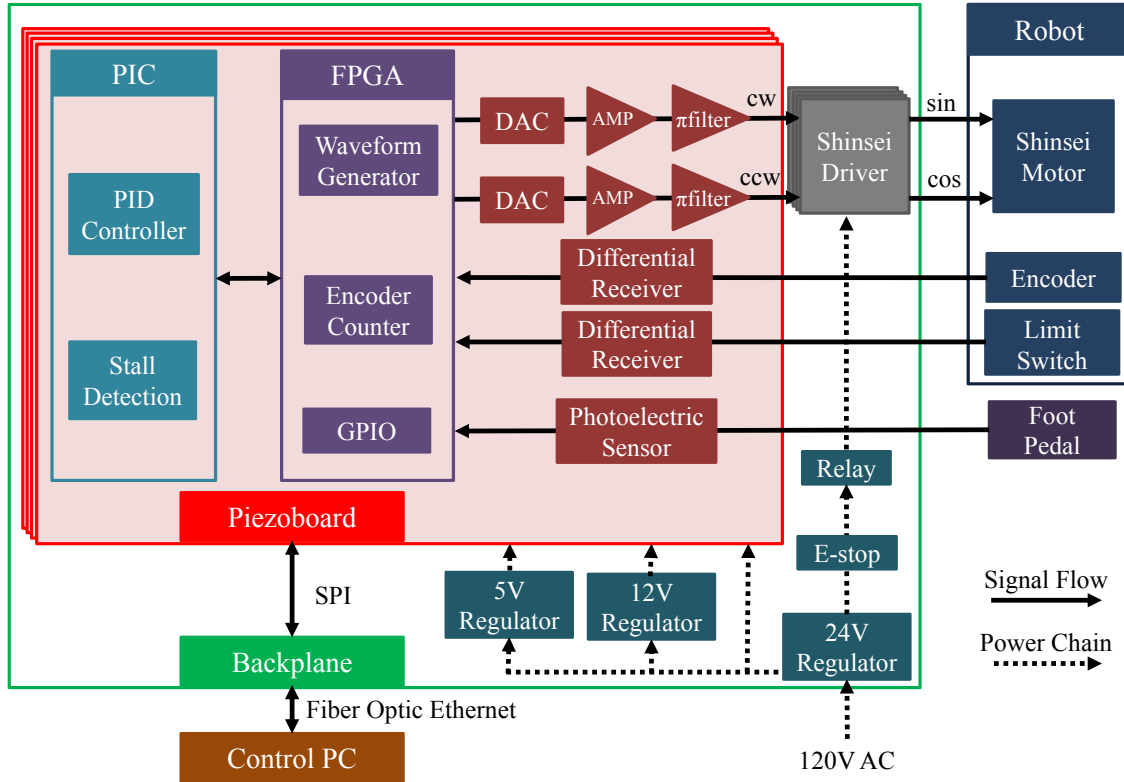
Robot

PIC

PID Controller

Stall Detection

FPGA

Waveform Generator

Encoder Counter

GPIO

DAC

AMP

πfilter

cw

DAC

AMP

πfilter

ccw

Shinsei Driver

sin

cos

Shinsei Motor

Differential Receiver

Encoder

Differential Receiver

Limit Switch

Photoelectric Sensor

Foot Pedal

Relay

Piezoboard

E-stop

SPI

5V Regulator

12V Regulator

24V Regulator

Signal Flow

Power Chain

Backplane

Fiber Optic Ethernet

Control PC

120V AC